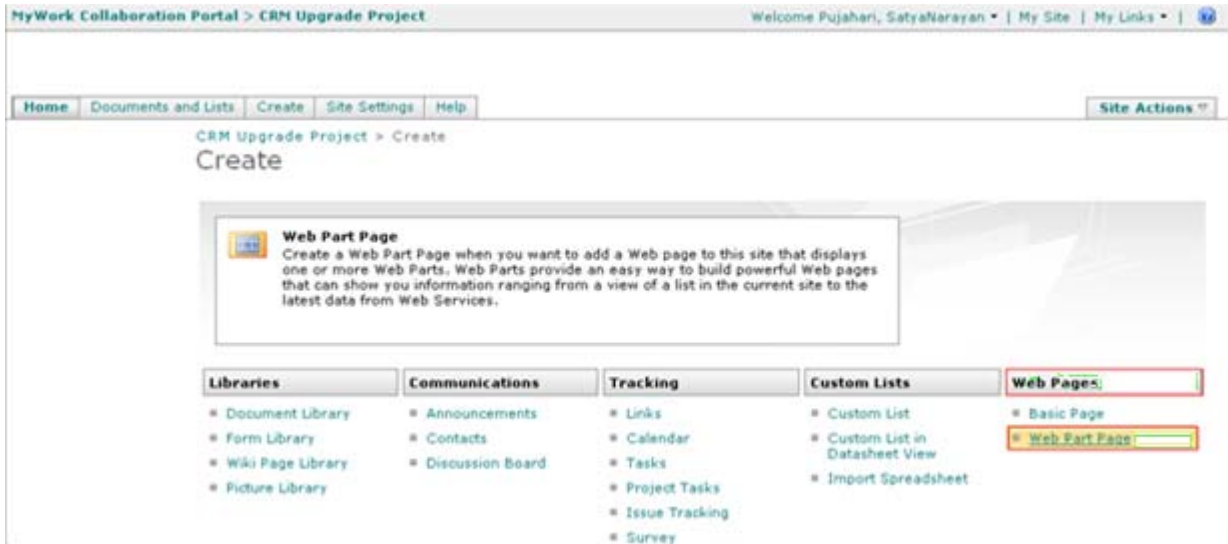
MyWork Collaboration Portal > CRM Upgrade Project

Welcome Pujahari, SatyaNarayan ▾ | My Site | My Links ▾ |

Home | Documents and Lists | Create | Site Settings | Help

Site Actions ▾

CRM Upgrade Project > Create

Create

Web Part Page

Create a Web Part Page when you want to add a Web page to this site that displays one or more Web Parts. Web Parts provide an easy way to build powerful Web pages that can show you information ranging from a view of a list in the current site to the latest data from Web Services.

Libraries
- Document Library
- Form Library
- Wiki Page Library
- Picture Library

Communications
- Announcements
- Contacts
- Discussion Board

Tracking
- Links
- Calendar
- Tasks
- Project Tasks
- Issue Tracking
- Survey

Custom Lists
- Custom List
- Custom List in Datasheet View
- Import Spreadsheet

Web Pages
- Basic Page
- Web Part Page